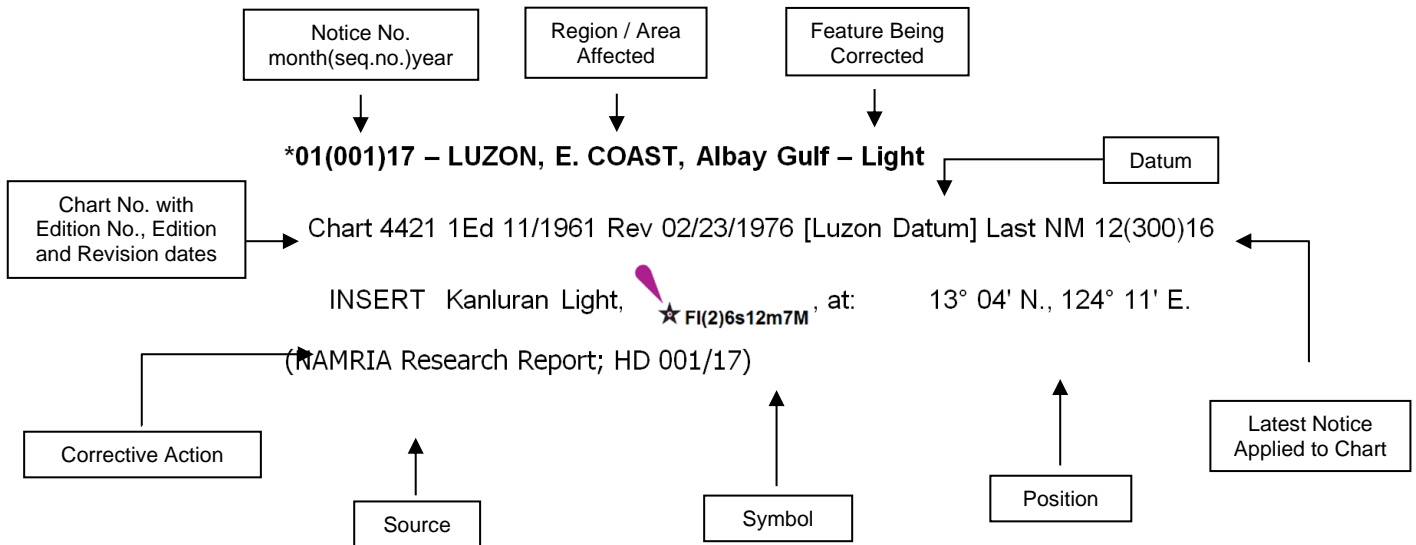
Notice No. month(seq.no.)year

Region / Area Affected

Feature Being Corrected

*01(001)17 – LUZON, E. COAST, Albay Gulf – Light

Datum

Chart No. with Edition No., Edition and Revision dates

Chart 4421 1Ed 11/1961 Rev 02/23/1976 [Luzon Datum] Last NM 12(300)16

INSERT Kanluran Light, Fl(2)6s12m7M, at: 13° 04' N., 124° 11' E.

(NAMRIA Research Report; HD 001/17)

Corrective Action

Source

Symbol

Position

Latest Notice Applied to Chart